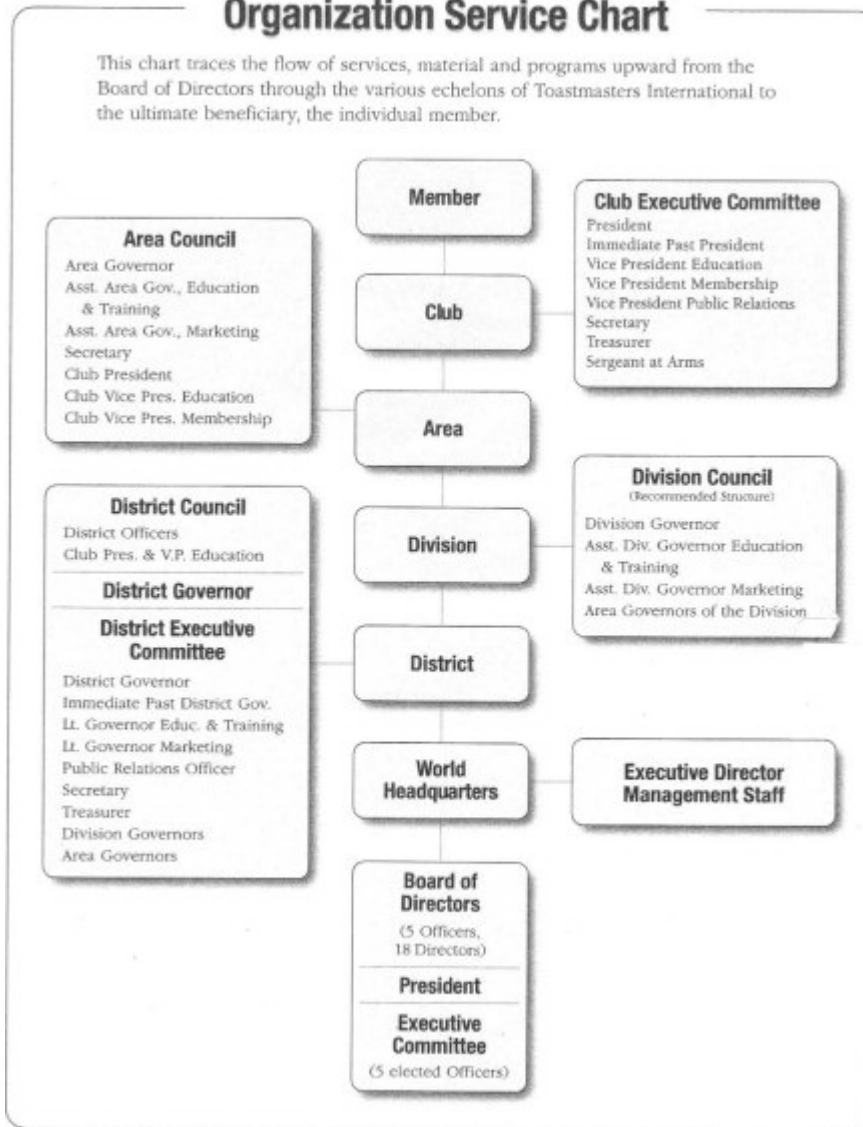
Organization Service Chart

This chart traces the flow of services, material and programs upward from the Board of Directors through the various echelons of Toastmasters International to the ultimate beneficiary, the individual member.

Member

Club Executive Committee
President
Immediate Past President
Vice President Education
Vice President Membership
Vice President Public Relations
Secretary
Treasurer
Sergeant at Arms

Area Council
Area Governor
Asst. Area Gov., Education & Training
Asst. Area Gov., Marketing
Secretary
Club President
Club Vice Pres. Education
Club Vice Pres. Membership

Club

Area

Division Council
(Recommended Structure)
Division Governor
Asst. Div. Governor Education & Training
Asst. Div. Governor Marketing
Area Governors of the Division

District Council
District Officers
Club Pres. & V.P. Education

District Governor

District Executive Committee
District Governor
Immediate Past District Gov.
Lt. Governor Educ. & Training
Lt. Governor Marketing
Public Relations Officer
Secretary
Treasurer
Division Governors
Area Governors

Division

District

World Headquarters

Executive Director Management Staff

Board of Directors
(5 Officers, 18 Directors)

President

Executive Committee
(5 elected Officers)